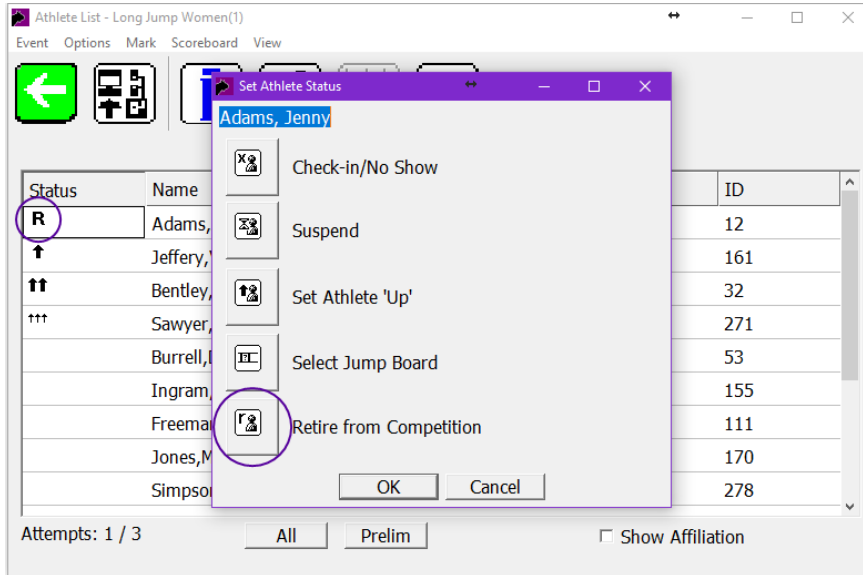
Athlete List - Long Jump Women(1)

Event Options Mark Scoreboard View

| Status | Name | ID |
|---|---|---|
| R | Adams, | 12 |
| ↑ | Jeffery, | 161 |
| ↑↑ | Bentley, | 32 |
| ↑↑↑ | Sawyer, | 271 |
| | Burrell, | 53 |
| | Ingram, | 155 |
| | Freema | 111 |
| | Jones,M | 170 |
| | Simpso | 278 |

Set Athlete Status

Adams, Jenny

Check-in/No Show

Suspend

Set Athlete 'Up'

Select Jump Board

Retire from Competition

OK Cancel

Attempts: 1 / 3

All Prelim

Show Affiliation